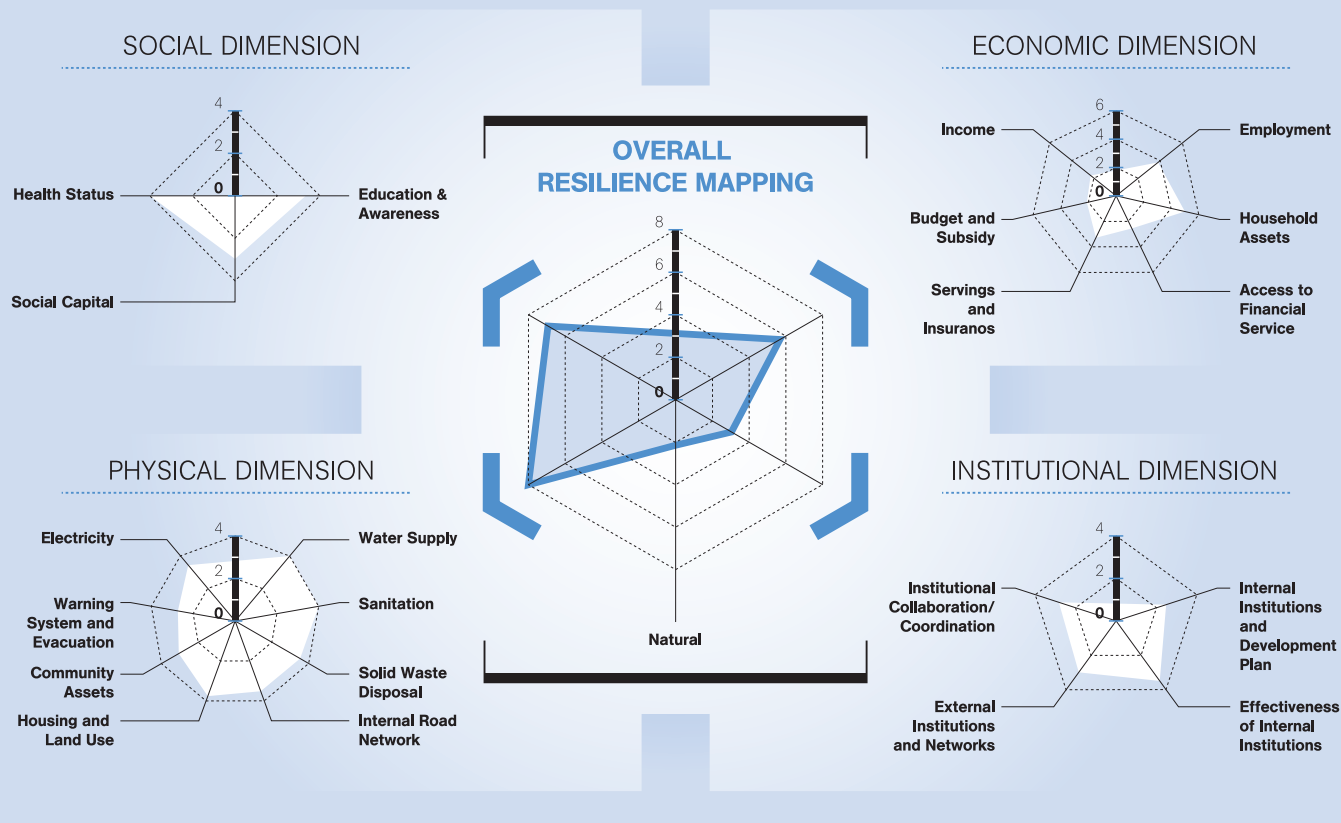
SOCIAL DIMENSION

4
2
0
Health Status
Education & Awareness
Social Capital

ECONOMIC DIMENSION

6
4
2
0
Income
Employment
Budget and Subsidy
Household Assets
Servings and Insuranos
Access to Financial Service

OVERALL RESILIENCE MAPPING

8
6
4
2
0
Natural

PHYSICAL DIMENSION

4
2
0
Electricity
Water Supply
Warning System and Evacuation
Sanitation
Community Assets
Solid Waste Disposal
Housing and Land Use
Internal Road Network

INSTITUTIONAL DIMENSION

4
2
0
Institutional Collaboration/ Coordination
Internal Institutions and Development Plan
External Institutions and Networks
Effectiveness of Internal Institutions